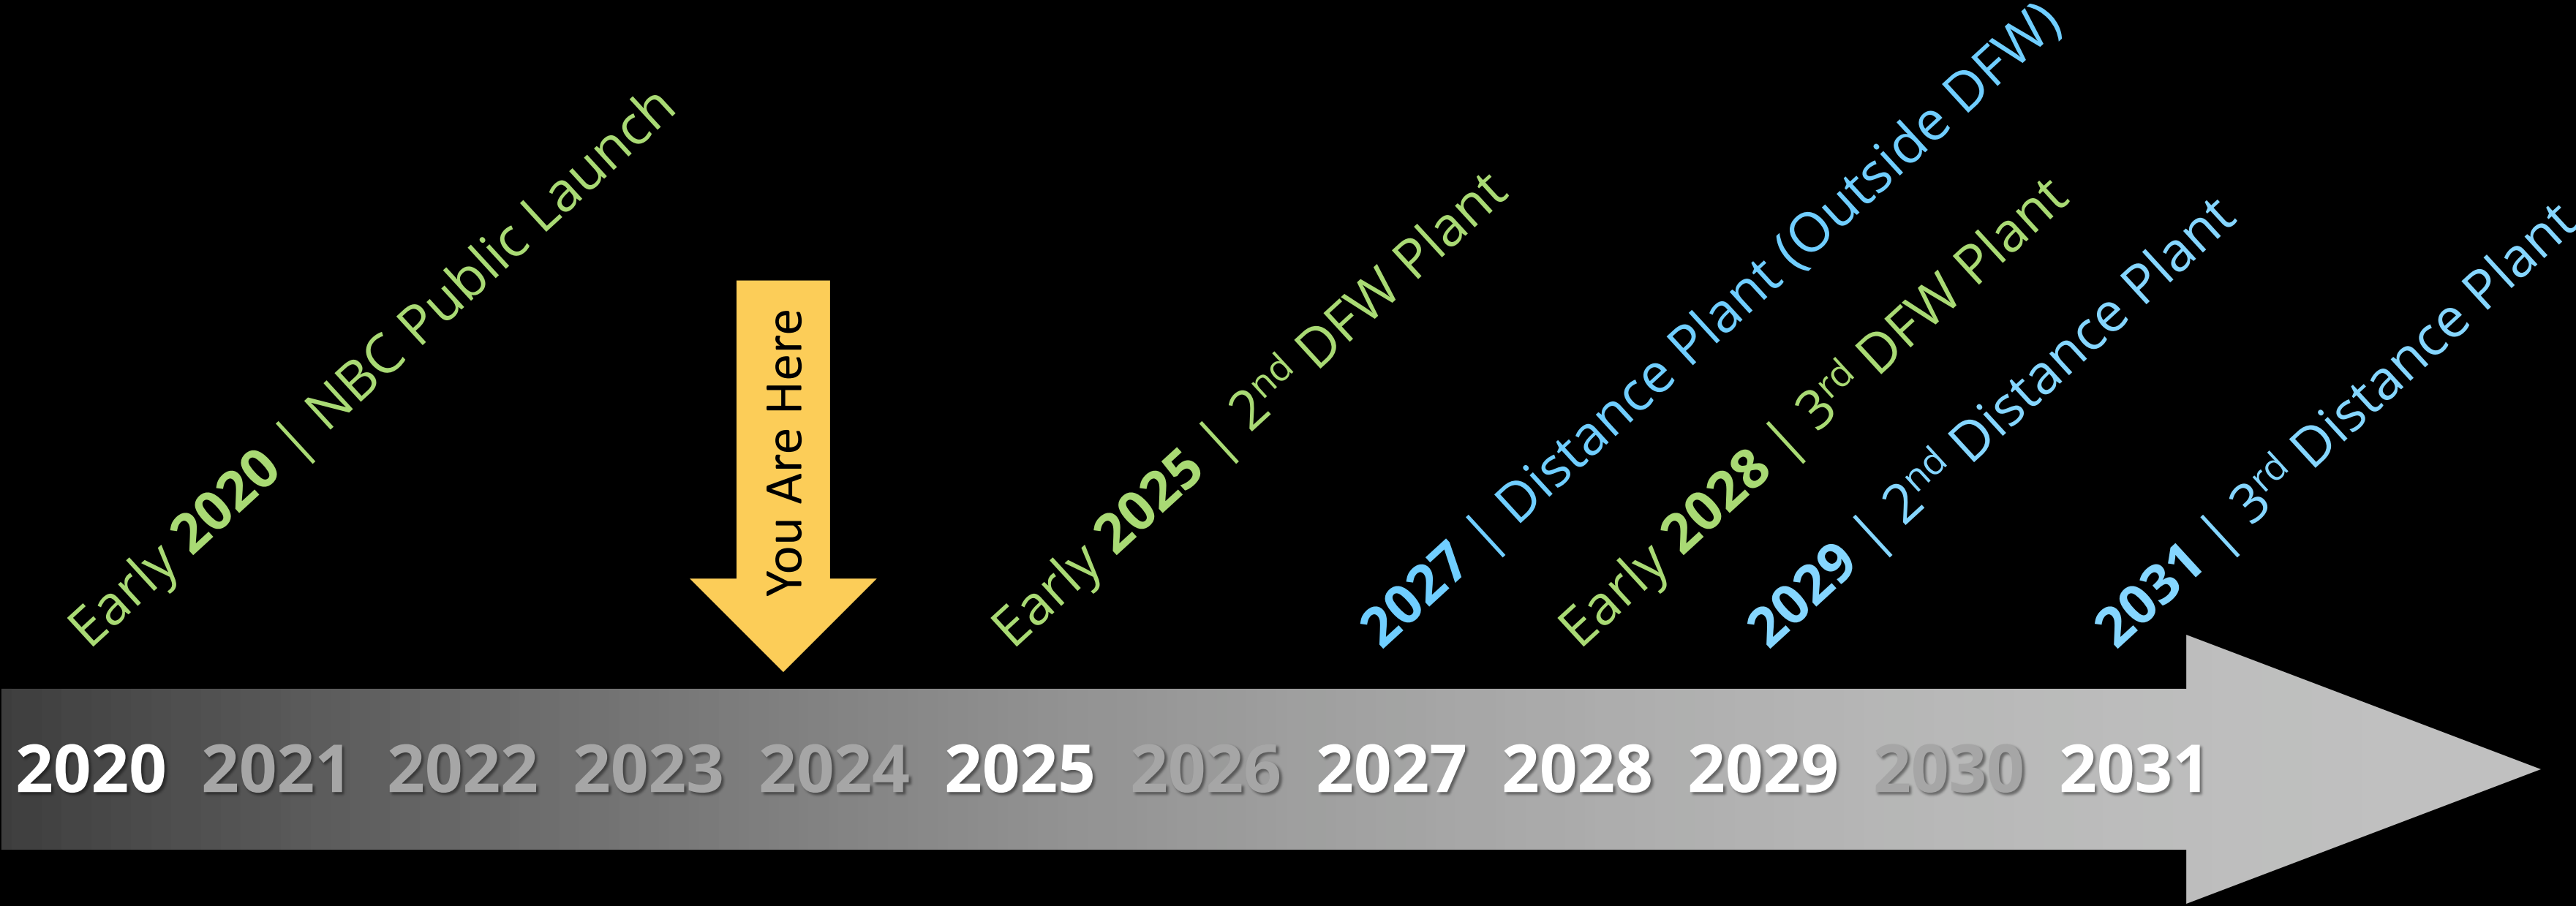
Early 2020 | NBC Public Launch

You Are Here

Early 2025 | 2$^{nd}$ DFW Plant

2027 | Distance Plant (Outside DFW)

Early 2028 | 3$^{rd}$ DFW Plant

2029 | 2$^{nd}$ Distance Plant

2031 | 3$^{rd}$ Distance Plant

2020 2021 2022 2023 2024 2025 2026 2027 2028 2029 2030 2031